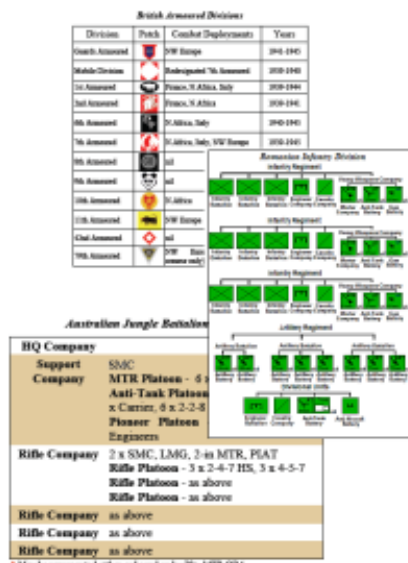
British Armoured Divisions

| Division | Patch | Combat Deployments | Years |
|---|---|---|---|
| Guards Armoured | | NW Europe | 1941-1945 |
| Mobile Division | | Redesignated 7th Armoured | 1938-1940 |
| 1st Armoured | | France, N.Africa, Italy | 1939-1944 |
| 2nd Armoured | | France, N.Africa | 1939-1941 |
| 6th Armoured | | N.Africa, Italy | 1940-1945 |
| 7th Armoured | | N.Africa, Italy, NW Europe | 1938-1945 |
| 8th Armoured | | nil | |
| 9th Armoured | | nil | |
| 10th Armoured | | N.Africa | |
| 11th Armoured | | NW Europe | |
| 42nd Armoured | | nil | |
| 79th Armoured | | NW Euro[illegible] | |

Romanian Infantry Division

Infantry Regiment

Infantry Battalion Infantry Battalion Infantry Battalion Engineer Company Cavalry Company

Heavy Weapons Company

Mortar Company Anti-Tank Battery Gun Battery

Infantry Regiment

Infantry Regiment

Artillery Regiment

Artillery Battalion Artillery Battalion Artillery Battalion

Divisional Units

Australian Jungle Battalion

| HQ Company | |
|---|---|
| Support Company | SMC<br>MTR Platoon - 6 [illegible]<br>Anti-Tank Platoon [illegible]<br>x Carrier, 6 x 2-2-8<br>Pioneer Platoon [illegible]<br>Engineers |
| Rifle Company | 2 x SMC, LMG, 2-in MTR, PIAT<br>Rifle Platoon - 3 x 2-4-7 HS, 3 x 4-5-7<br>Rifle Platoon - as above<br>Rifle Platoon - as above |
| Rifle Company | as above |
| Rifle Company | as above |
| Rifle Company | as above |